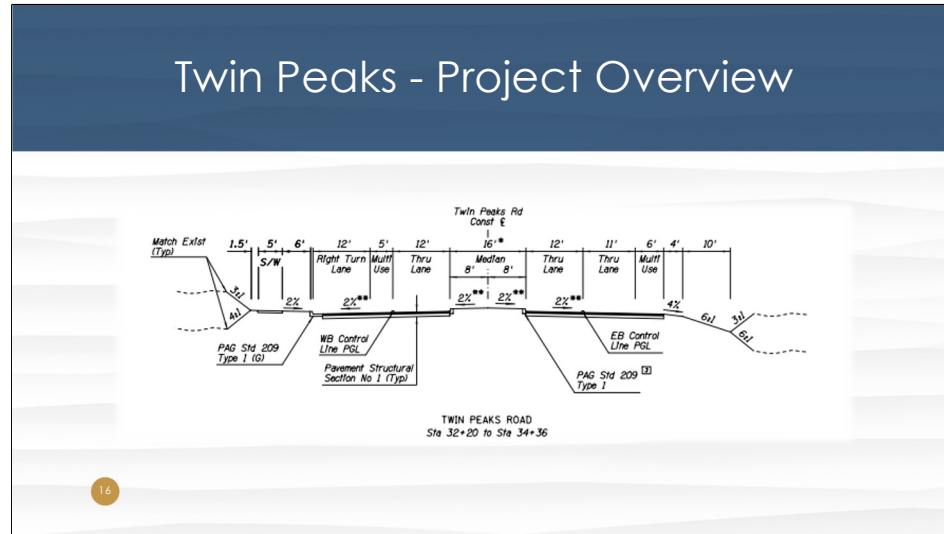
Twin Peaks - Project Overview

Twin Peaks Rd
Const ℄

Match Exist (Typ)

1.5' 5' 6' 12' 5' 12' 16'* 12' 11' 6' 4' 10'

S/W

Right Turn Lane

Multi Use

Thru Lane

Median

8' 8'

Thru Lane

Thru Lane

Multi Use

3:1
4:1
2%
2%**
2%**
2%**
2%**
4%
6:1
3:1
6:1

PAG Std 209 Type 1 (G)

WB Control Line PGL

Pavement Structural Section No 1 (Typ)

PAG Std 209 [2] Type 1

EB Control Line PGL

TWIN PEAKS ROAD
Sta 32+20 to Sta 34+36

16